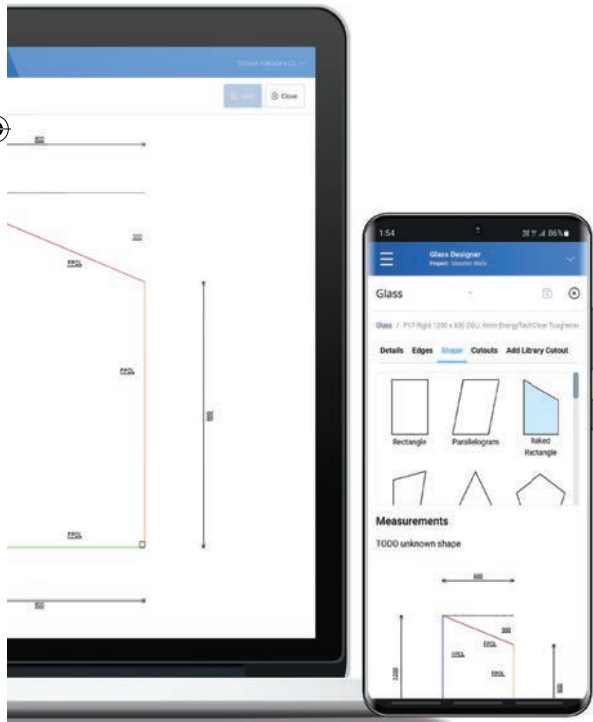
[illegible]

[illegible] Close

800

300

FPOL

FPOL

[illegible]

FPOL

800

1:54

86%

Glass Designer

Project: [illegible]

Glass

Glass / P17-Right 1200 x 600 DGU: 4mm EnergyTech Clear Toughened

Details Edges Shape Cutouts Add Library Cutout

Rectangle

Parallelogram

Raked Rectangle

Measurements

TODO unknown shape

600

300

FPOL

FPOL

FPOL

1100

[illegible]